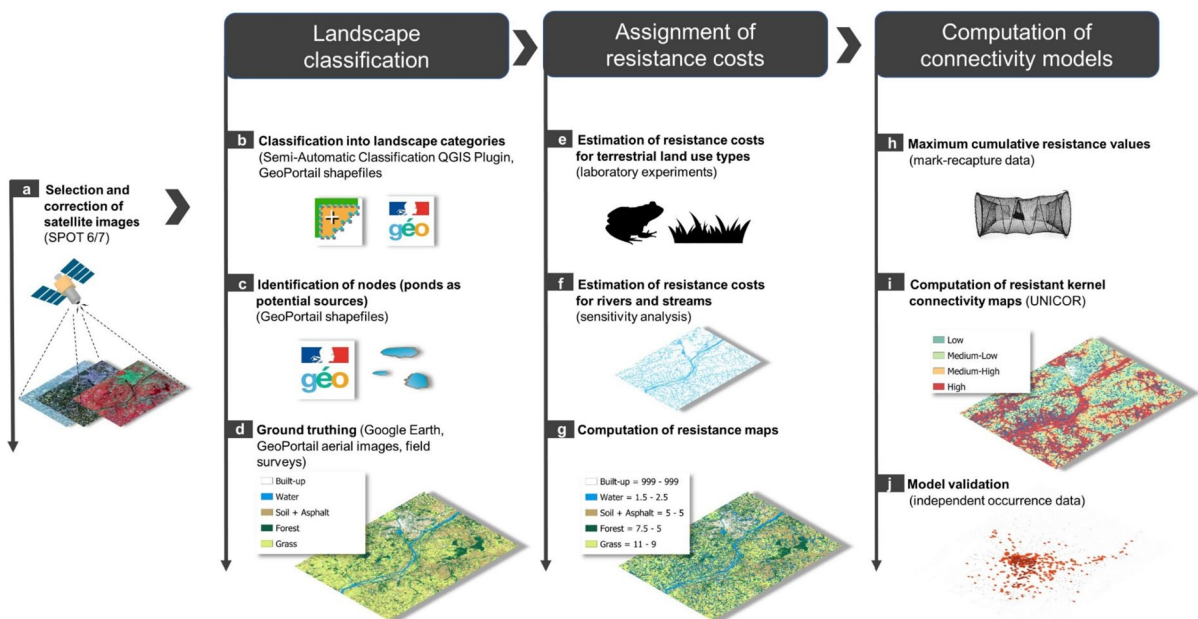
a Selection and correction of satellite images (SPOT 6/7)

Landscape classification

b Classification into landscape categories (Semi-Automatic Classification QGIS Plugin, GeoPortail shapefiles

géo

c Identification of nodes (ponds as potential sources) (GeoPortail shapefiles)

géo

d Ground truthing (Google Earth, GeoPortail aerial images, field surveys)

Built-up
Water
Soil + Asphalt
Forest
Grass

Assignment of resistance costs

e Estimation of resistance costs for terrestrial land use types (laboratory experiments)

f Estimation of resistance costs for rivers and streams (sensitivity analysis)

g Computation of resistance maps

Built-up = 999 - 999
Water = 1.5 - 2.5
Soil + Asphalt = 5 - 5
Forest = 7.5 - 5
Grass = 11 - 9

Computation of connectivity models

h Maximum cumulative resistance values (mark-recapture data)

i Computation of resistant kernel connectivity maps (UNICOR)

Low
Medium-Low
Medium-High
High

j Model validation (independent occurrence data)